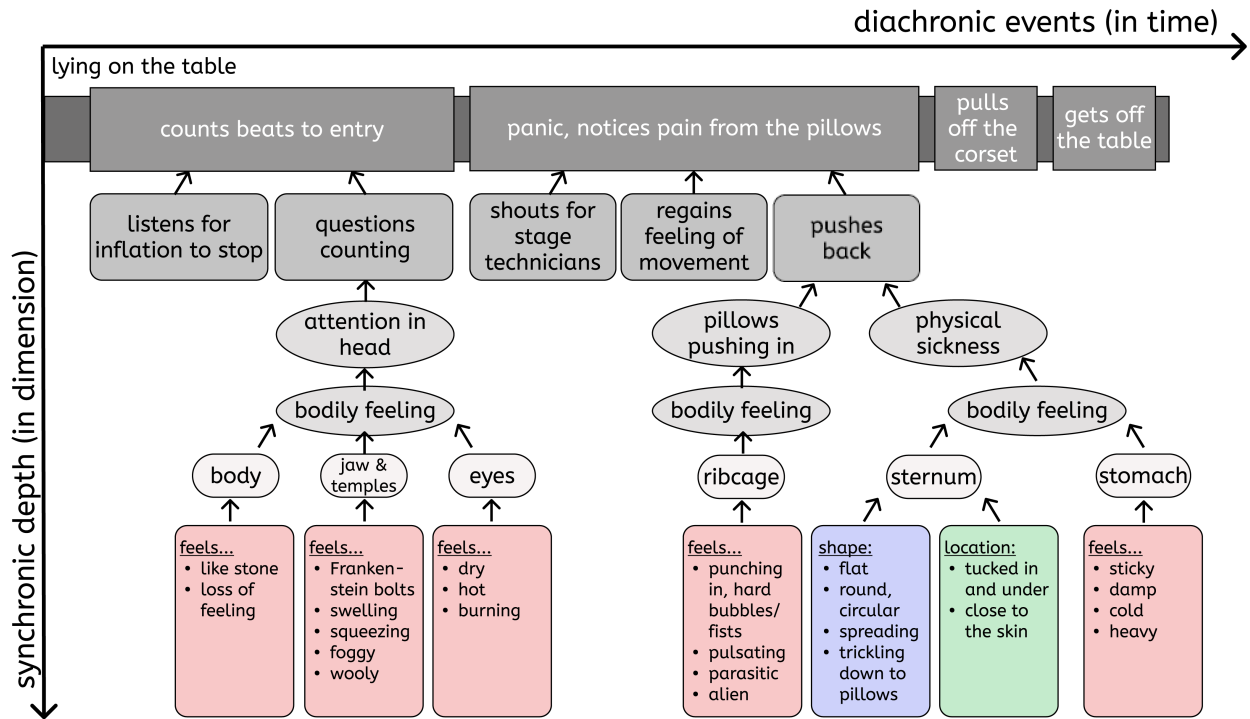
diachronic events (in time)

synchronic depth (in dimension)

lying on the table

counts beats to entry

panic, notices pain from the pillows

pulls off the corset

gets off the table

listens for inflation to stop

questions counting

shouts for stage technicians

regains feeling of movement

pushes back

attention in head

pillows pushing in

physical sickness

bodily feeling

bodily feeling

bodily feeling

body

jaw & temples

eyes

ribcage

sternum

stomach

feels...
• like stone
• loss of feeling

feels...
• Frankenstein bolts
• swelling
• squeezing
• foggy
• wooly

feels...
• dry
• hot
• burning

feels...
• punching in, hard bubbles/ fists
• pulsating
• parasitic
• alien

shape:
• flat
• round, circular
• spreading
• trickling down to pillows

location:
• tucked in and under
• close to the skin

feels...
• sticky
• damp
• cold
• heavy